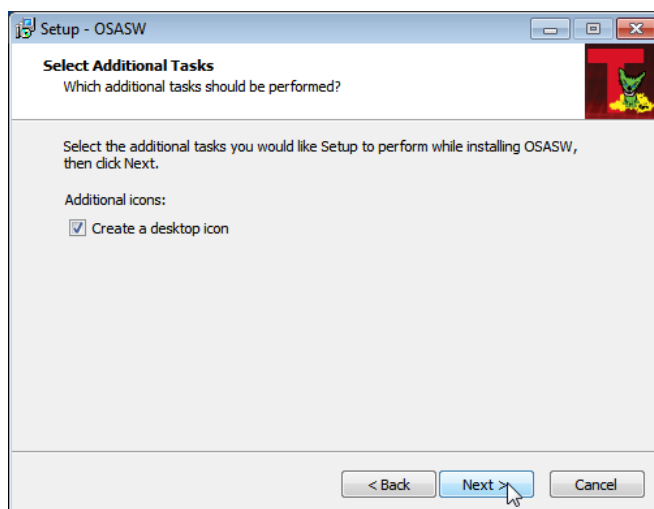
Setup - OSASW

Select Additional Tasks
Which additional tasks should be performed?

Select the additional tasks you would like Setup to perform while installing OSASW, then click Next.

Additional icons:

Create a desktop icon

< Back
Next >
Cancel